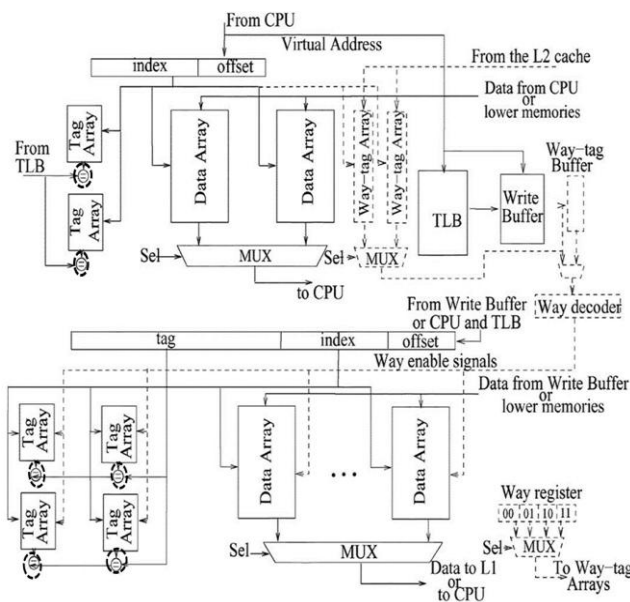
From CPU
Virtual Address
index
offset
From the L2 cache
Data from CPU or lower memories
Tag Array
From TLB
Tag Array
Data Array
Data Array
Way−tag Array
Way−tag Array
TLB
Write Buffer
Way−tag Buffer
Sel
MUX
Sel
MUX
to CPU
From Write Buffer or CPU and TLB
Way decoder
tag
index
offset
Way enable signals
Data from Write Buffer or lower memories
Tag Array
Tag Array
Tag Array
Tag Array
Data Array
Data Array
Way register
00
01
10
11
Sel
MUX
Sel
MUX
Data to L1 or to CPU
To Way−tag Arrays